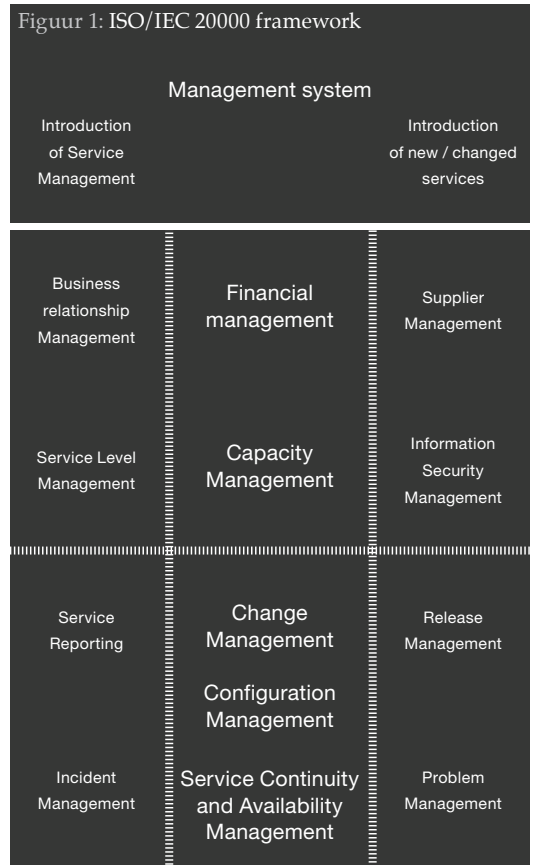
Figuur 1: ISO/IEC 20000 framework

Management system

Introduction of Service Management

Introduction of new / changed services

Business relationship Management

Financial management

Supplier Management

Service Level Management

Capacity Management

Information Security Management

Service Reporting

Change Management

Configuration Management

Release Management

Incident Management

Service Continuity and Availability Management

Problem Management